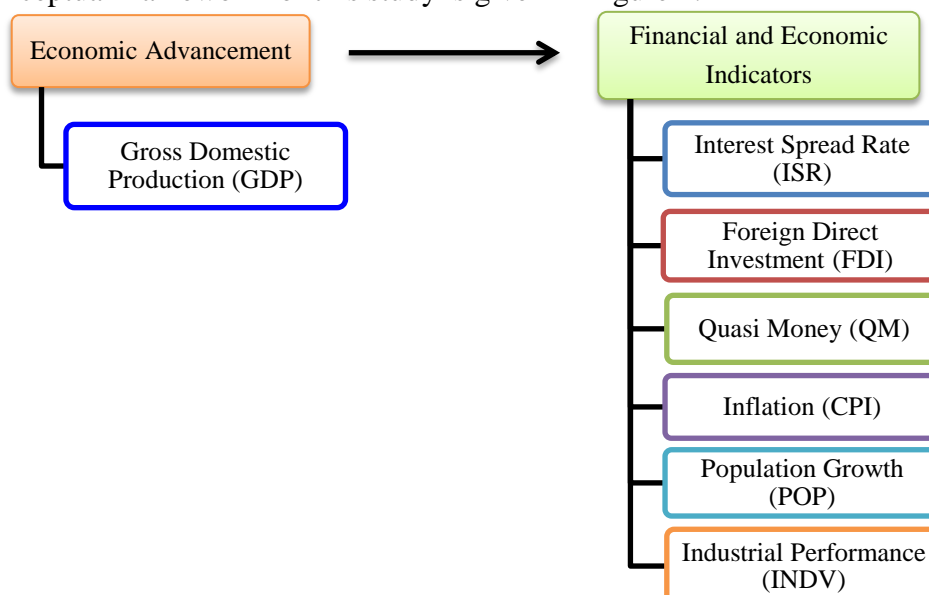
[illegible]

Economic Advancement

Gross Domestic Production (GDP)

Financial and Economic Indicators

Interest Spread Rate (ISR)

Foreign Direct Investment (FDI)

Quasi Money (QM)

Inflation (CPI)

Population Growth (POP)

Industrial Performance (INDV)